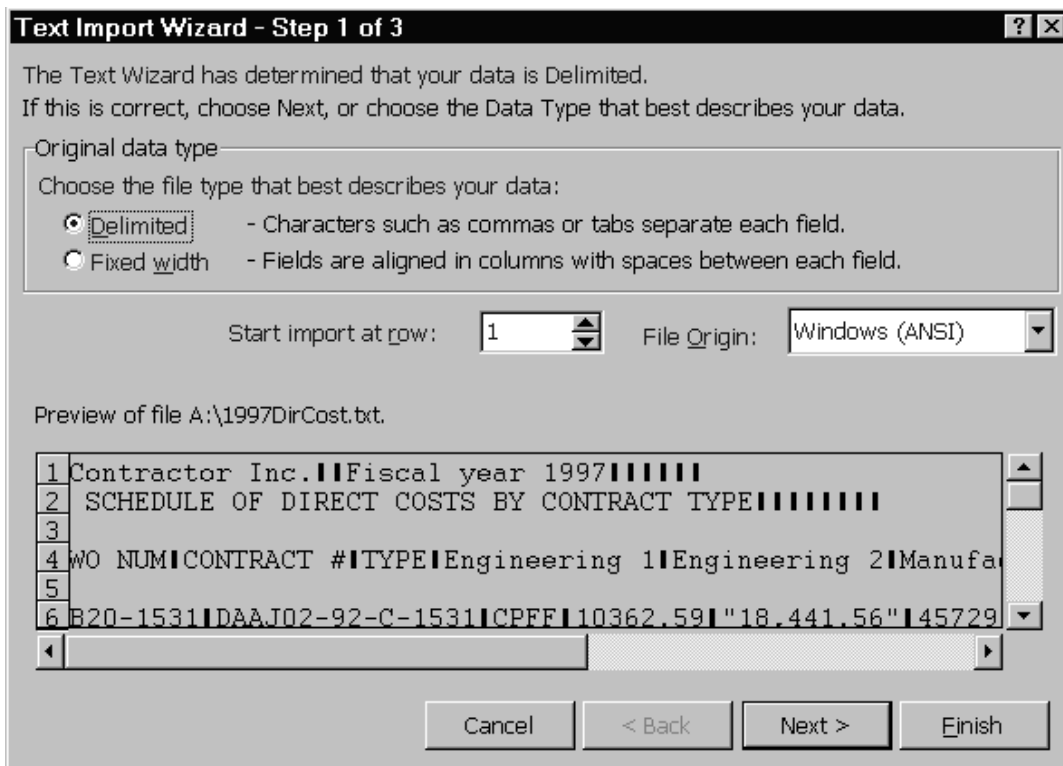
Text Import Wizard - Step 1 of 3

? X

The Text Wizard has determined that your data is Delimited.
If this is correct, choose Next, or choose the Data Type that best describes your data.

Original data type

Choose the file type that best describes your data:

Delimited - Characters such as commas or tabs separate each field.

Fixed width - Fields are aligned in columns with spaces between each field.

Start import at row: 1

File Origin: Windows (ANSI)

Preview of file A:\1997DirCost.txt.

1 Contractor Inc.▌▌Fiscal year 1997▌▌▌▌▌▌
2 SCHEDULE OF DIRECT COSTS BY CONTRACT TYPE▌▌▌▌▌▌▌▌
3
4 WO NUM▌CONTRACT #▌TYPE▌Engineering 1▌Engineering 2▌Manufa
5
6 B20-1531▌DAAJ02-92-C-1531▌CPFF▌10362.59▌"18.441.56"▌45729

Cancel

< Back

Next >

Finish